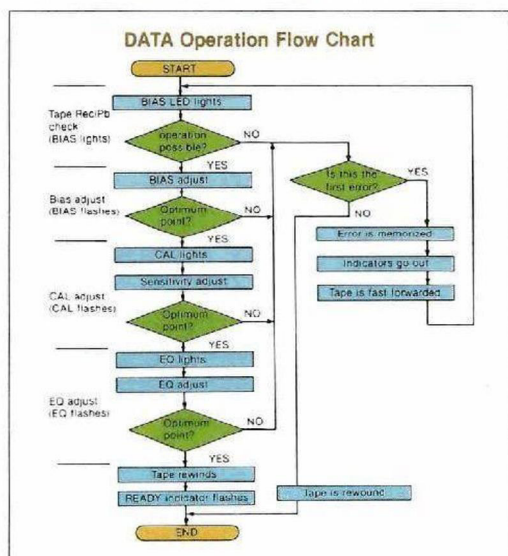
DATA Operation Flow Chart

START

BIAS LED lights

Tape Rec/Pb check (BIAS lights)

operation possible?

NO

YES

BIAS adjust

Bias adjust (BIAS flashes)

Optimum point?

NO

YES

CAL lights

Sensitivity adjust

CAL adjust (CAL flashes)

Optimum point?

NO

YES

EQ lights

EQ adjust

EQ adjust (EQ flashes)

Optimum point?

NO

YES

Tape rewinds

READY indicator flashes

END

Is this the first error?

YES

NO

Error is memorized

Indicators go out

Tape is fast forwarded

Tape is rewound